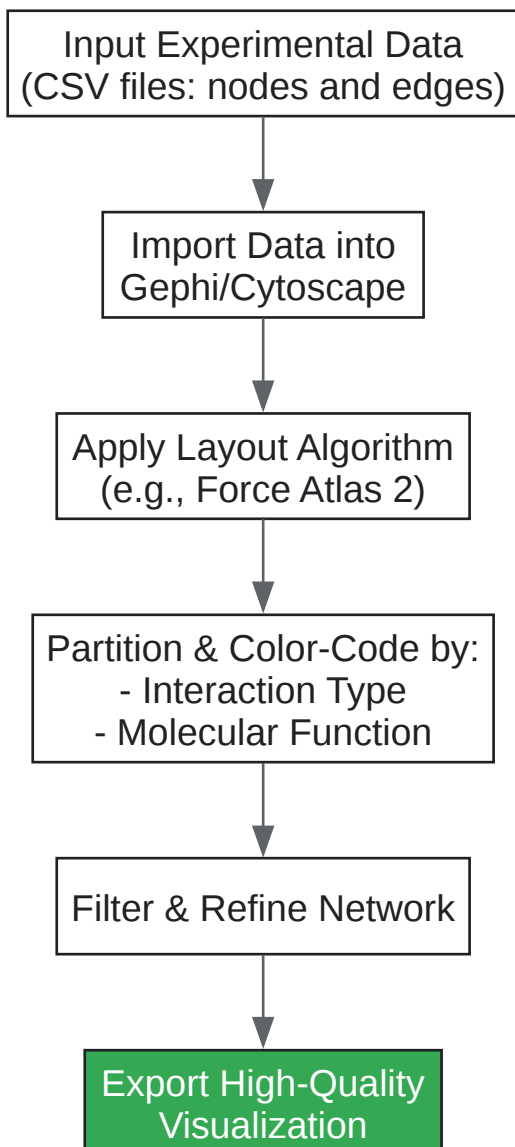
Input Experimental Data
(CSV files: nodes and edges)

Import Data into
Gephi/Cytoscape

Apply Layout Algorithm
(e.g., Force Atlas 2)

Partition & Color-Code by:
- Interaction Type
- Molecular Function

Filter & Refine Network

Export High-Quality
Visualization